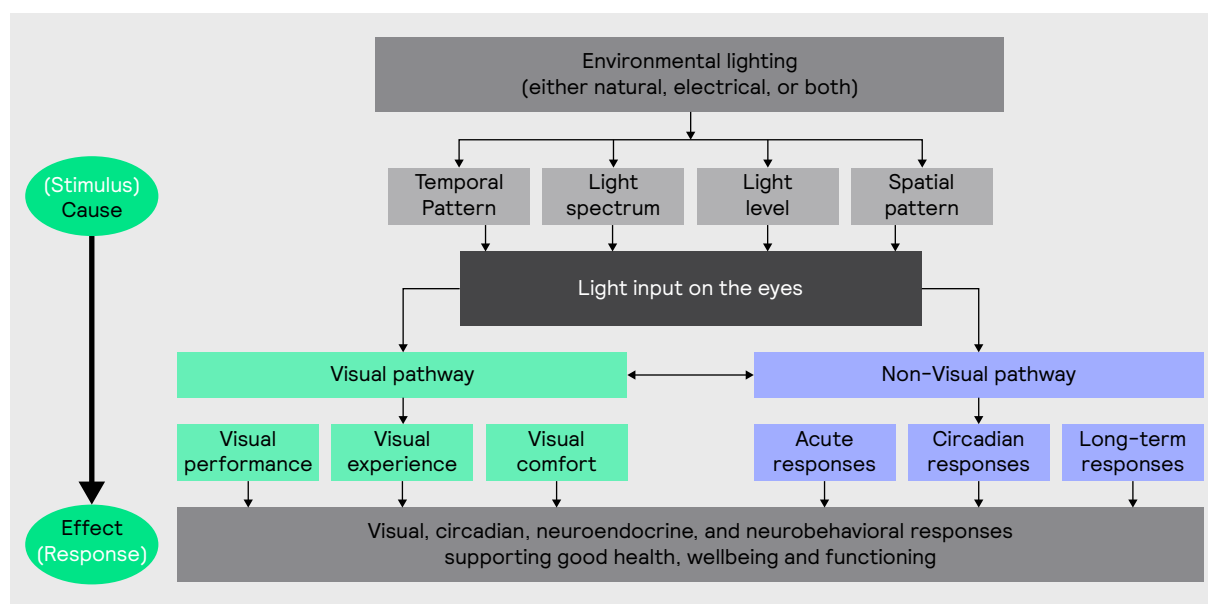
(Stimulus) Cause

Effect (Response)

Environmental lighting (either natural, electrical, or both)

Temporal Pattern

Light spectrum

Light level

Spatial pattern

Light input on the eyes

Visual pathway

Non-Visual pathway

Visual performance

Visual experience

Visual comfort

Acute responses

Circadian responses

Long-term responses

Visual, circadian, neuroendocrine, and neurobehavioral responses supporting good health, wellbeing and functioning